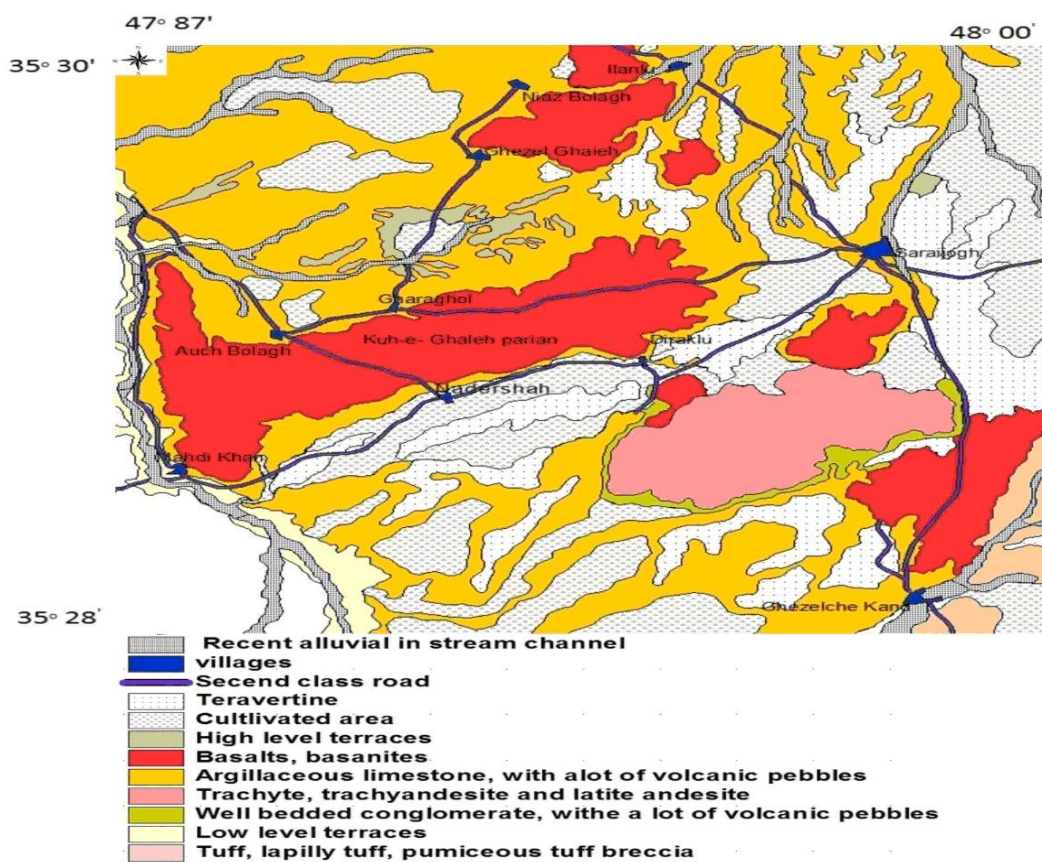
47◦ 87'

48◦ 00'

35◦ 30'

Ilanlu

Niaz Bolagh

Ghezel Ghaieh

Saraiogh

Gharaghol

Kuh-e- Ghaleh parian

Diraklu

Auch Bolagh

Nadershah

Mahdi Khan

Ghezelche Kand

35◦ 28'

Recent alluvial in stream channel
villages
Secend class road
Teravertine
Cultlivated area
High level terraces
Basalts, basanites
Argillaceous limestone, with alot of volcanic pebbles
Trachyte, trachyandesite and latite andesite
Well bedded conglomerate, withe a lot of volcanic pebbles
Low level terraces
Tuff, lapilly tuff, pumiceous tuff breccia